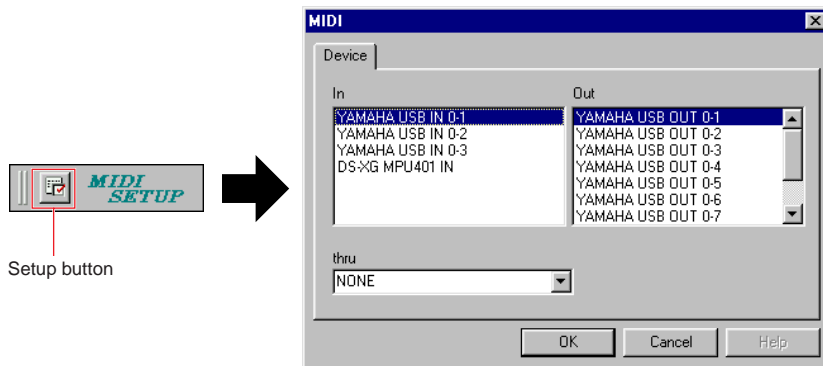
MIDI SETUP

Setup button

MIDI

Device

In

YAMAHA USB IN 0-1
YAMAHA USB IN 0-2
YAMAHA USB IN 0-3
DS-XG MPU401 IN

Out

YAMAHA USB OUT 0-1
YAMAHA USB OUT 0-2
YAMAHA USB OUT 0-3
YAMAHA USB OUT 0-4
YAMAHA USB OUT 0-5
YAMAHA USB OUT 0-6
YAMAHA USB OUT 0-7

thru

NONE

OK Cancel Help